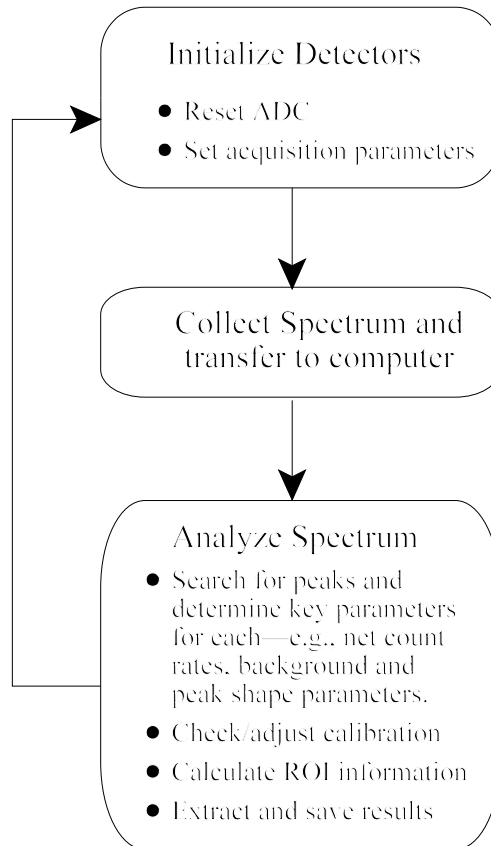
Initialize Detectors

- Reset ADC
- Set acquisition parameters

Collect Spectrum and transfer to computer

Analyze Spectrum

- Search for peaks and determine key parameters for each—e.g., net count rates, background and peak shape parameters.
- Check/adjust calibration
- Calculate ROI information
- Extract and save results